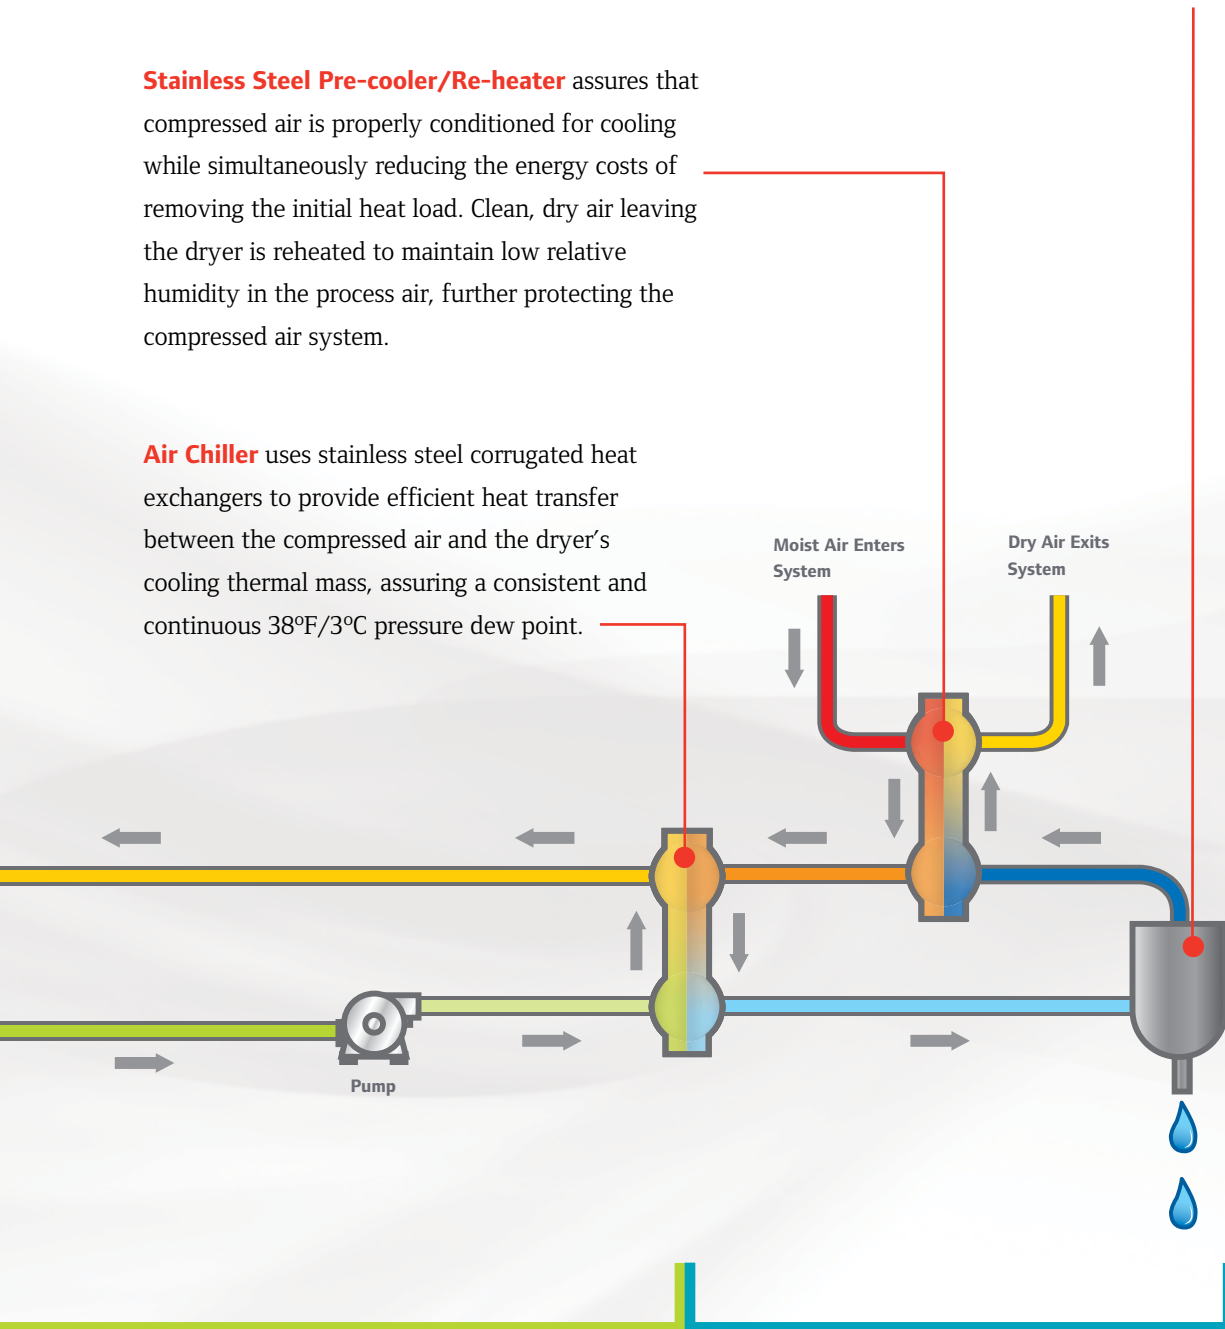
Stainless Steel Pre-cooler/Re-heater assures that compressed air is properly conditioned for cooling while simultaneously reducing the energy costs of removing the initial heat load. Clean, dry air leaving the dryer is reheated to maintain low relative humidity in the process air, further protecting the compressed air system.

Air Chiller uses stainless steel corrugated heat exchangers to provide efficient heat transfer between the compressed air and the dryer's cooling thermal mass, assuring a consistent and continuous 38ºF/3ºC pressure dew point.

Moist Air Enters System

Dry Air Exits System

Pump